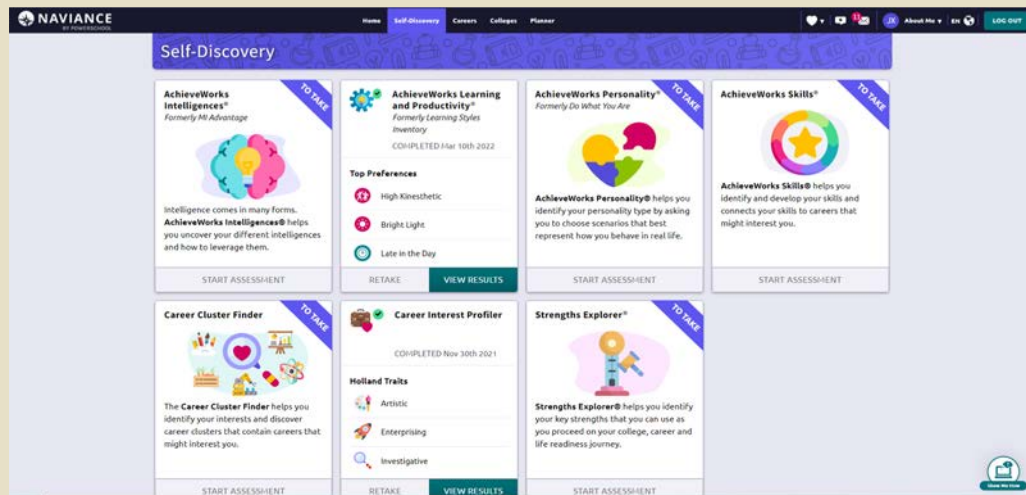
NAVIANCE
BY POWERSCHOOL

Home Self-Discovery Careers Colleges Planner

JX About Me EN LOG OUT

Self-Discovery

AchieveWorks Intelligences®
Formerly MI Advantage
TO TAKE

Intelligence comes in many forms. AchieveWorks Intelligences® helps you uncover your different intelligences and how to leverage them.

START ASSESSMENT

AchieveWorks Learning and Productivity®
Formerly Learning Styles Inventory
COMPLETED Mar 10th 2022

Top Preferences
High Kinesthetic
Bright Light
Late in the Day

RETAKE VIEW RESULTS

AchieveWorks Personality®
Formerly Do What You Are
TO TAKE

AchieveWorks Personality® helps you identify your personality type by asking you to choose scenarios that best represent how you behave in real life.

START ASSESSMENT

AchieveWorks Skills®
TO TAKE

AchieveWorks Skills® helps you identify and develop your skills and connects your skills to careers that might interest you.

START ASSESSMENT

Career Cluster Finder
TO TAKE

The Career Cluster Finder helps you identify your interests and discover career clusters that contain careers that might interest you.

START ASSESSMENT

Career Interest Profiler
COMPLETED Nov 30th 2021

Holland Traits
Artistic
Enterprising
Investigative

RETAKE VIEW RESULTS

Strengths Explorer®
TO TAKE

Strengths Explorer® helps you identify your key strengths that you can use as you proceed on your college, career and life readiness journey.

START ASSESSMENT

Show Me How